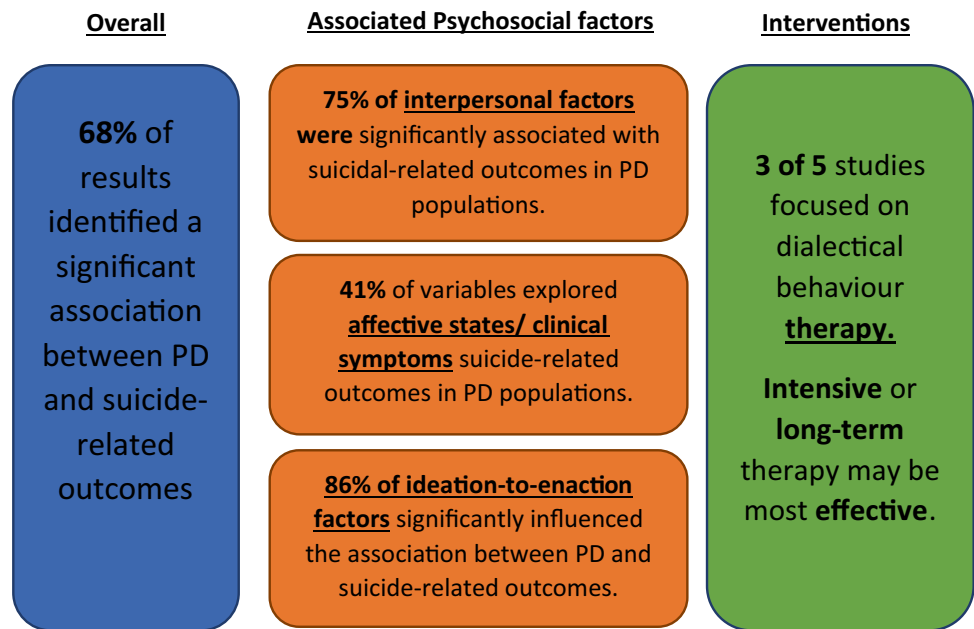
Overall

68% of results identified a significant association between PD and suicide-related outcomes

Associated Psychosocial factors

75% of interpersonal factors were significantly associated with suicidal-related outcomes in PD populations.

41% of variables explored affective states/ clinical symptoms suicide-related outcomes in PD populations.

86% of ideation-to-enaction factors significantly influenced the association between PD and suicide-related outcomes.

Interventions

3 of 5 studies focused on dialectical behaviour therapy.

Intensive or long-term therapy may be most effective.